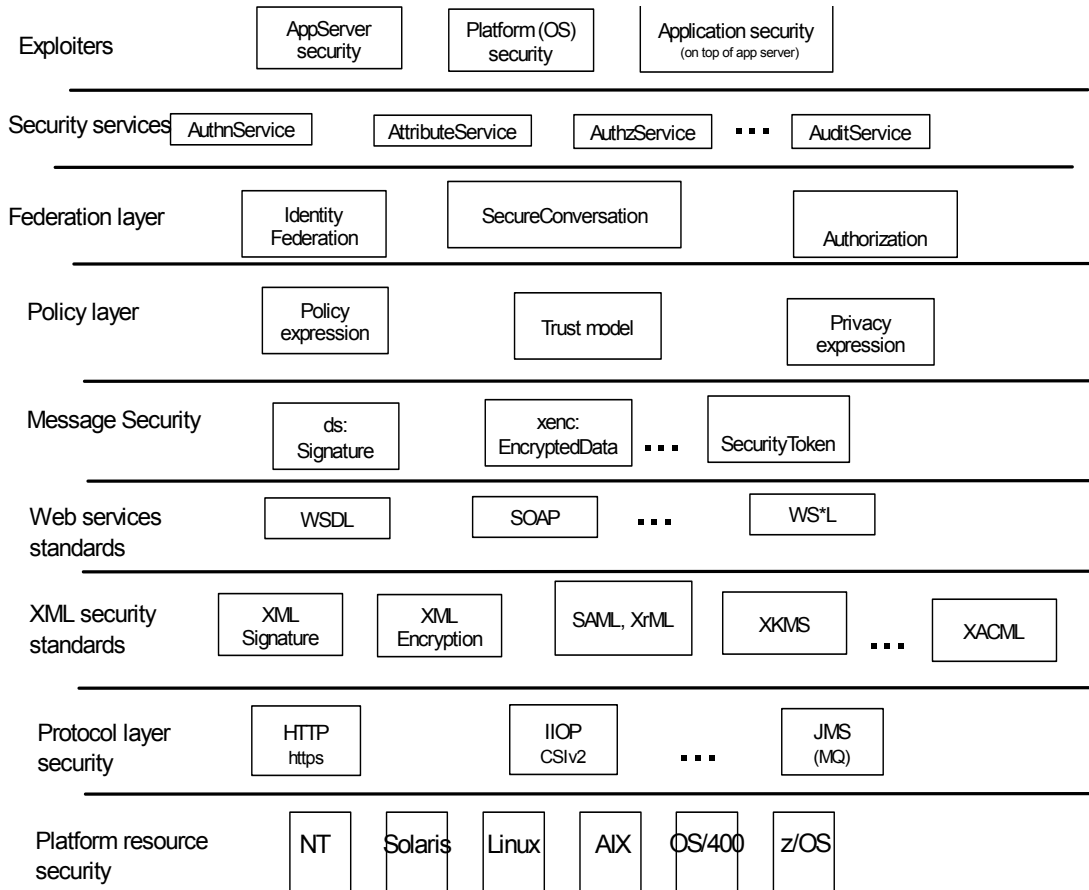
Exploiters

AppServer security

Platform (OS) security

Application security
(on top of app server)

Security services

AuthnService

AttributeService

AuthzService

...

AuditService

Federation layer

Identity Federation

SecureConversation

Authorization

Policy layer

Policy expression

Trust model

Privacy expression

Message Security

ds: Signature

xenc: EncryptedData

...

SecurityToken

Web services standards

WSDL

SOAP

...

WS*L

XML security standards

XML Signature

XML Encryption

SAML, XrML

XKMS

...

XACML

Protocol layer security

HTTP
https

IIOP
CSIv2

...

JMS
(MQ)

Platform resource security

NT

Solaris

Linux

AIX

OS/400

z/OS